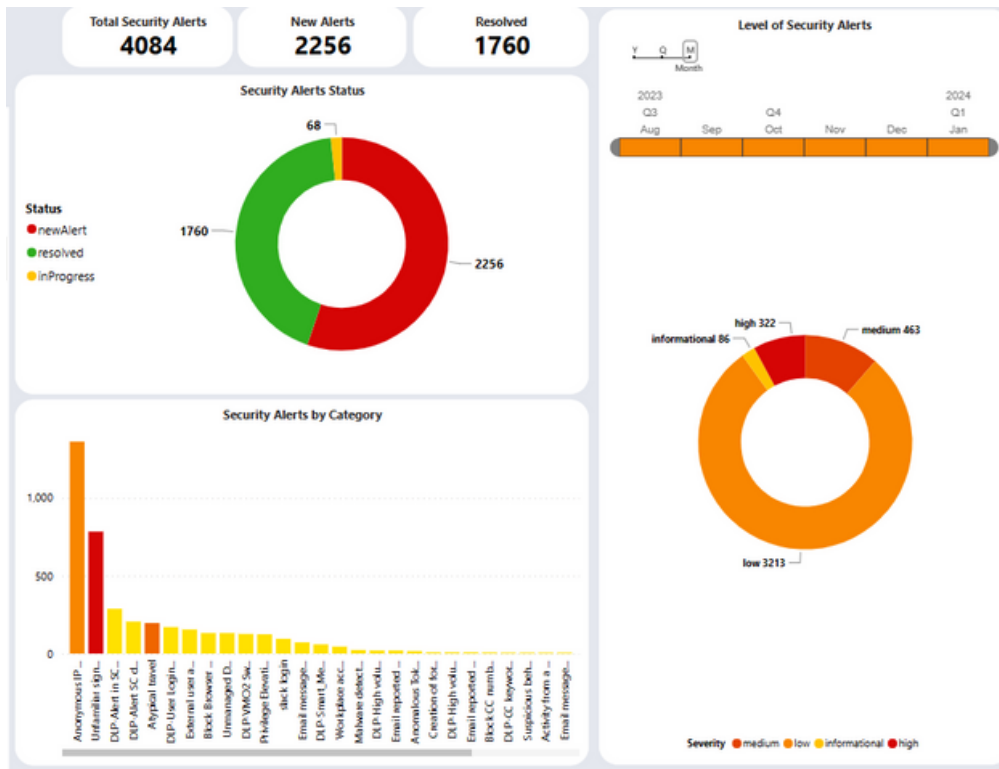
Total Security Alerts
4084

New Alerts
2256

Resolved
1760

Security Alerts Status

Status
newAlert
resolved
inProgress

68
1760
2256

Security Alerts by Category

1,000
500
0

Anonymous IP ...
Unfamiliar sign...
DLP-Alert in SC...
DLP-Alert SC d...
Atypical travel
DLP-User Login...
External user a...
Block Browser ...
Unmanaged D...
DLP VMO2 Sw...
Privilege Elevati...
slack login
Email message...
DLP-Smart_Me...
Workplace acc...
Malware detect...
DLP High volu...
Email reported ...
Anomalous Tok...
Creation of for...
DLP High volu...
Email reported ...
Block CC numb...
DLP-CC keywor...
Suspicious beh...
Activity from a ...
Email message...

Level of Security Alerts

Y Q M
Month

2023
Q3
Aug
Sep
Q4
Oct
Nov
Dec
2024
Q1
Jan

high 322
medium 463
informational 86
low 3213

Severity medium low informational high